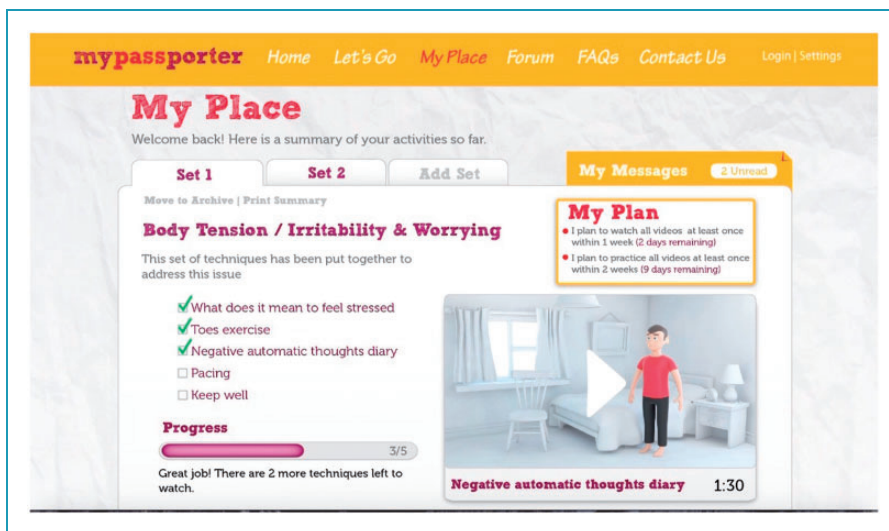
mypassporter Home Let's Go My Place Forum FAQs Contact Us Login | Settings

My Place

Welcome back! Here is a summary of your activities so far.

Set 1 Set 2 Add Set

My Messages 2 Unread

Move to Archive | Print Summary

Body Tension / Irritability & Worrying

This set of techniques has been put together to address this issue

My Plan

- I plan to watch all videos at least once within 1 week (2 days remaining)
- I plan to practice all videos at least once within 2 weeks (9 days remaining)

✓ What does it mean to feel stressed
✓ Toes exercise
✓ Negative automatic thoughts diary
☐ Pacing
☐ Keep well

Progress

3/5

Great job! There are 2 more techniques left to watch.

Negative automatic thoughts diary 1:30